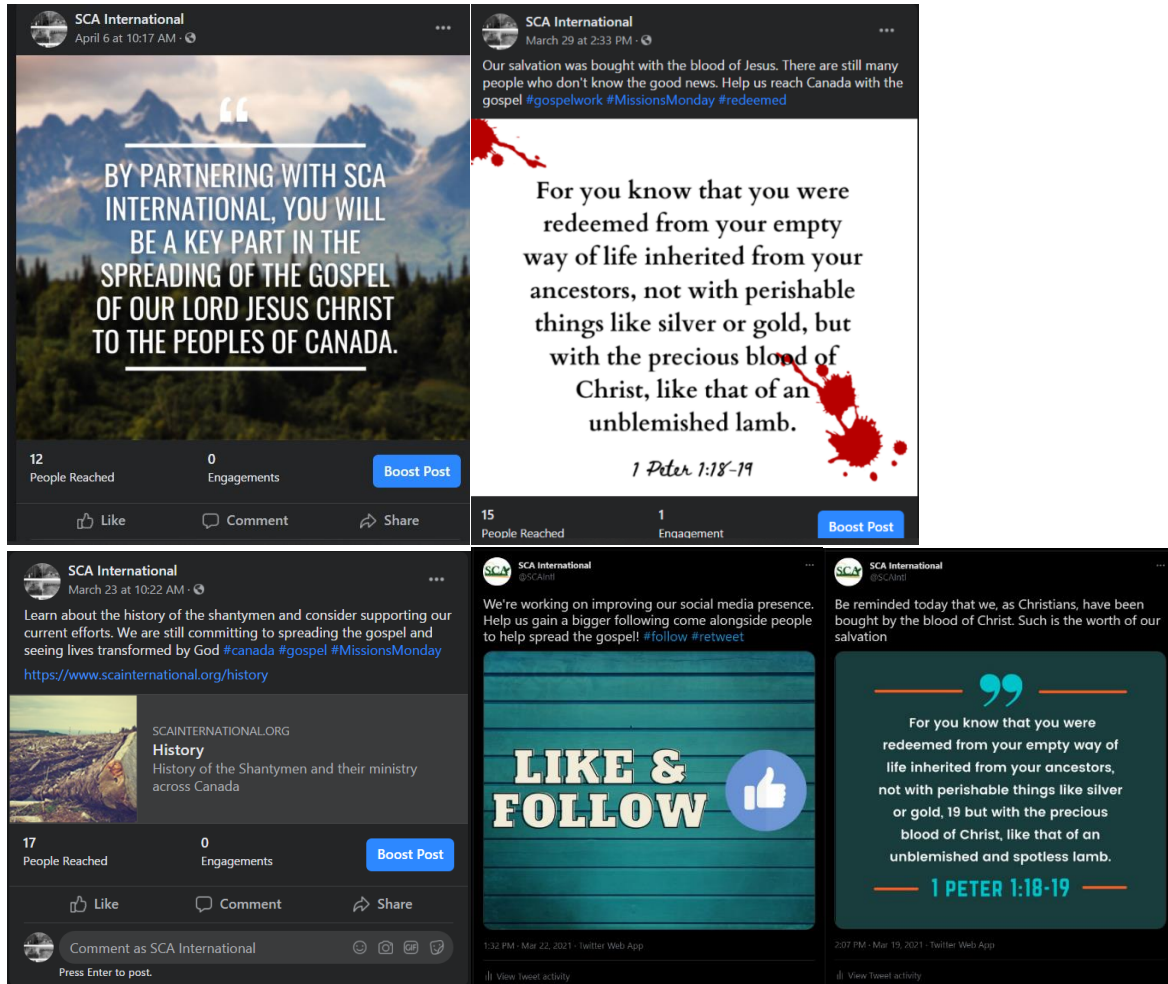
SCA International
April 6 at 10:17 AM ·

"

BY PARTNERING WITH SCA INTERNATIONAL, YOU WILL BE A KEY PART IN THE SPREADING OF THE GOSPEL OF OUR LORD JESUS CHRIST TO THE PEOPLES OF CANADA.

12
People Reached

0
Engagements

Boost Post

Like Comment Share

SCA International
March 29 at 2:33 PM ·

Our salvation was bought with the blood of Jesus. There are still many people who don't know the good news. Help us reach Canada with the gospel #gospelwork #MissionsMonday #redeemed

For you know that you were redeemed from your empty way of life inherited from your ancestors, not with perishable things like silver or gold, but with the precious blood of Christ, like that of an unblemished lamb.

1 Peter 1:18-19

15
People Reached

1
Engagement

Boost Post

SCA International
March 23 at 10:22 AM ·

Learn about the history of the shantymen and consider supporting our current efforts. We are still committing to spreading the gospel and seeing lives transformed by God #canada #gospel #MissionsMonday

https://www.scainternational.org/history

SCAINTERNATIONAL.ORG
History
History of the Shantymen and their ministry across Canada

17
People Reached

0
Engagements

Boost Post

Like Comment Share

Comment as SCA International
Press Enter to post.

SCA International
@SCAIntl

We're working on improving our social media presence. Help us gain a bigger following come alongside people to help spread the gospel! #follow #retweet

LIKE & FOLLOW

1:32 PM · Mar 22, 2021 · Twitter Web App

View Tweet activity

SCA International
@SCAIntl

Be reminded today that we, as Christians, have been bought by the blood of Christ. Such is the worth of our salvation

For you know that you were redeemed from your empty way of life inherited from your ancestors, not with perishable things like silver or gold, 19 but with the precious blood of Christ, like that of an unblemished and spotless lamb.

1 PETER 1:18-19

2:07 PM · Mar 19, 2021 · Twitter Web App

View Tweet activity